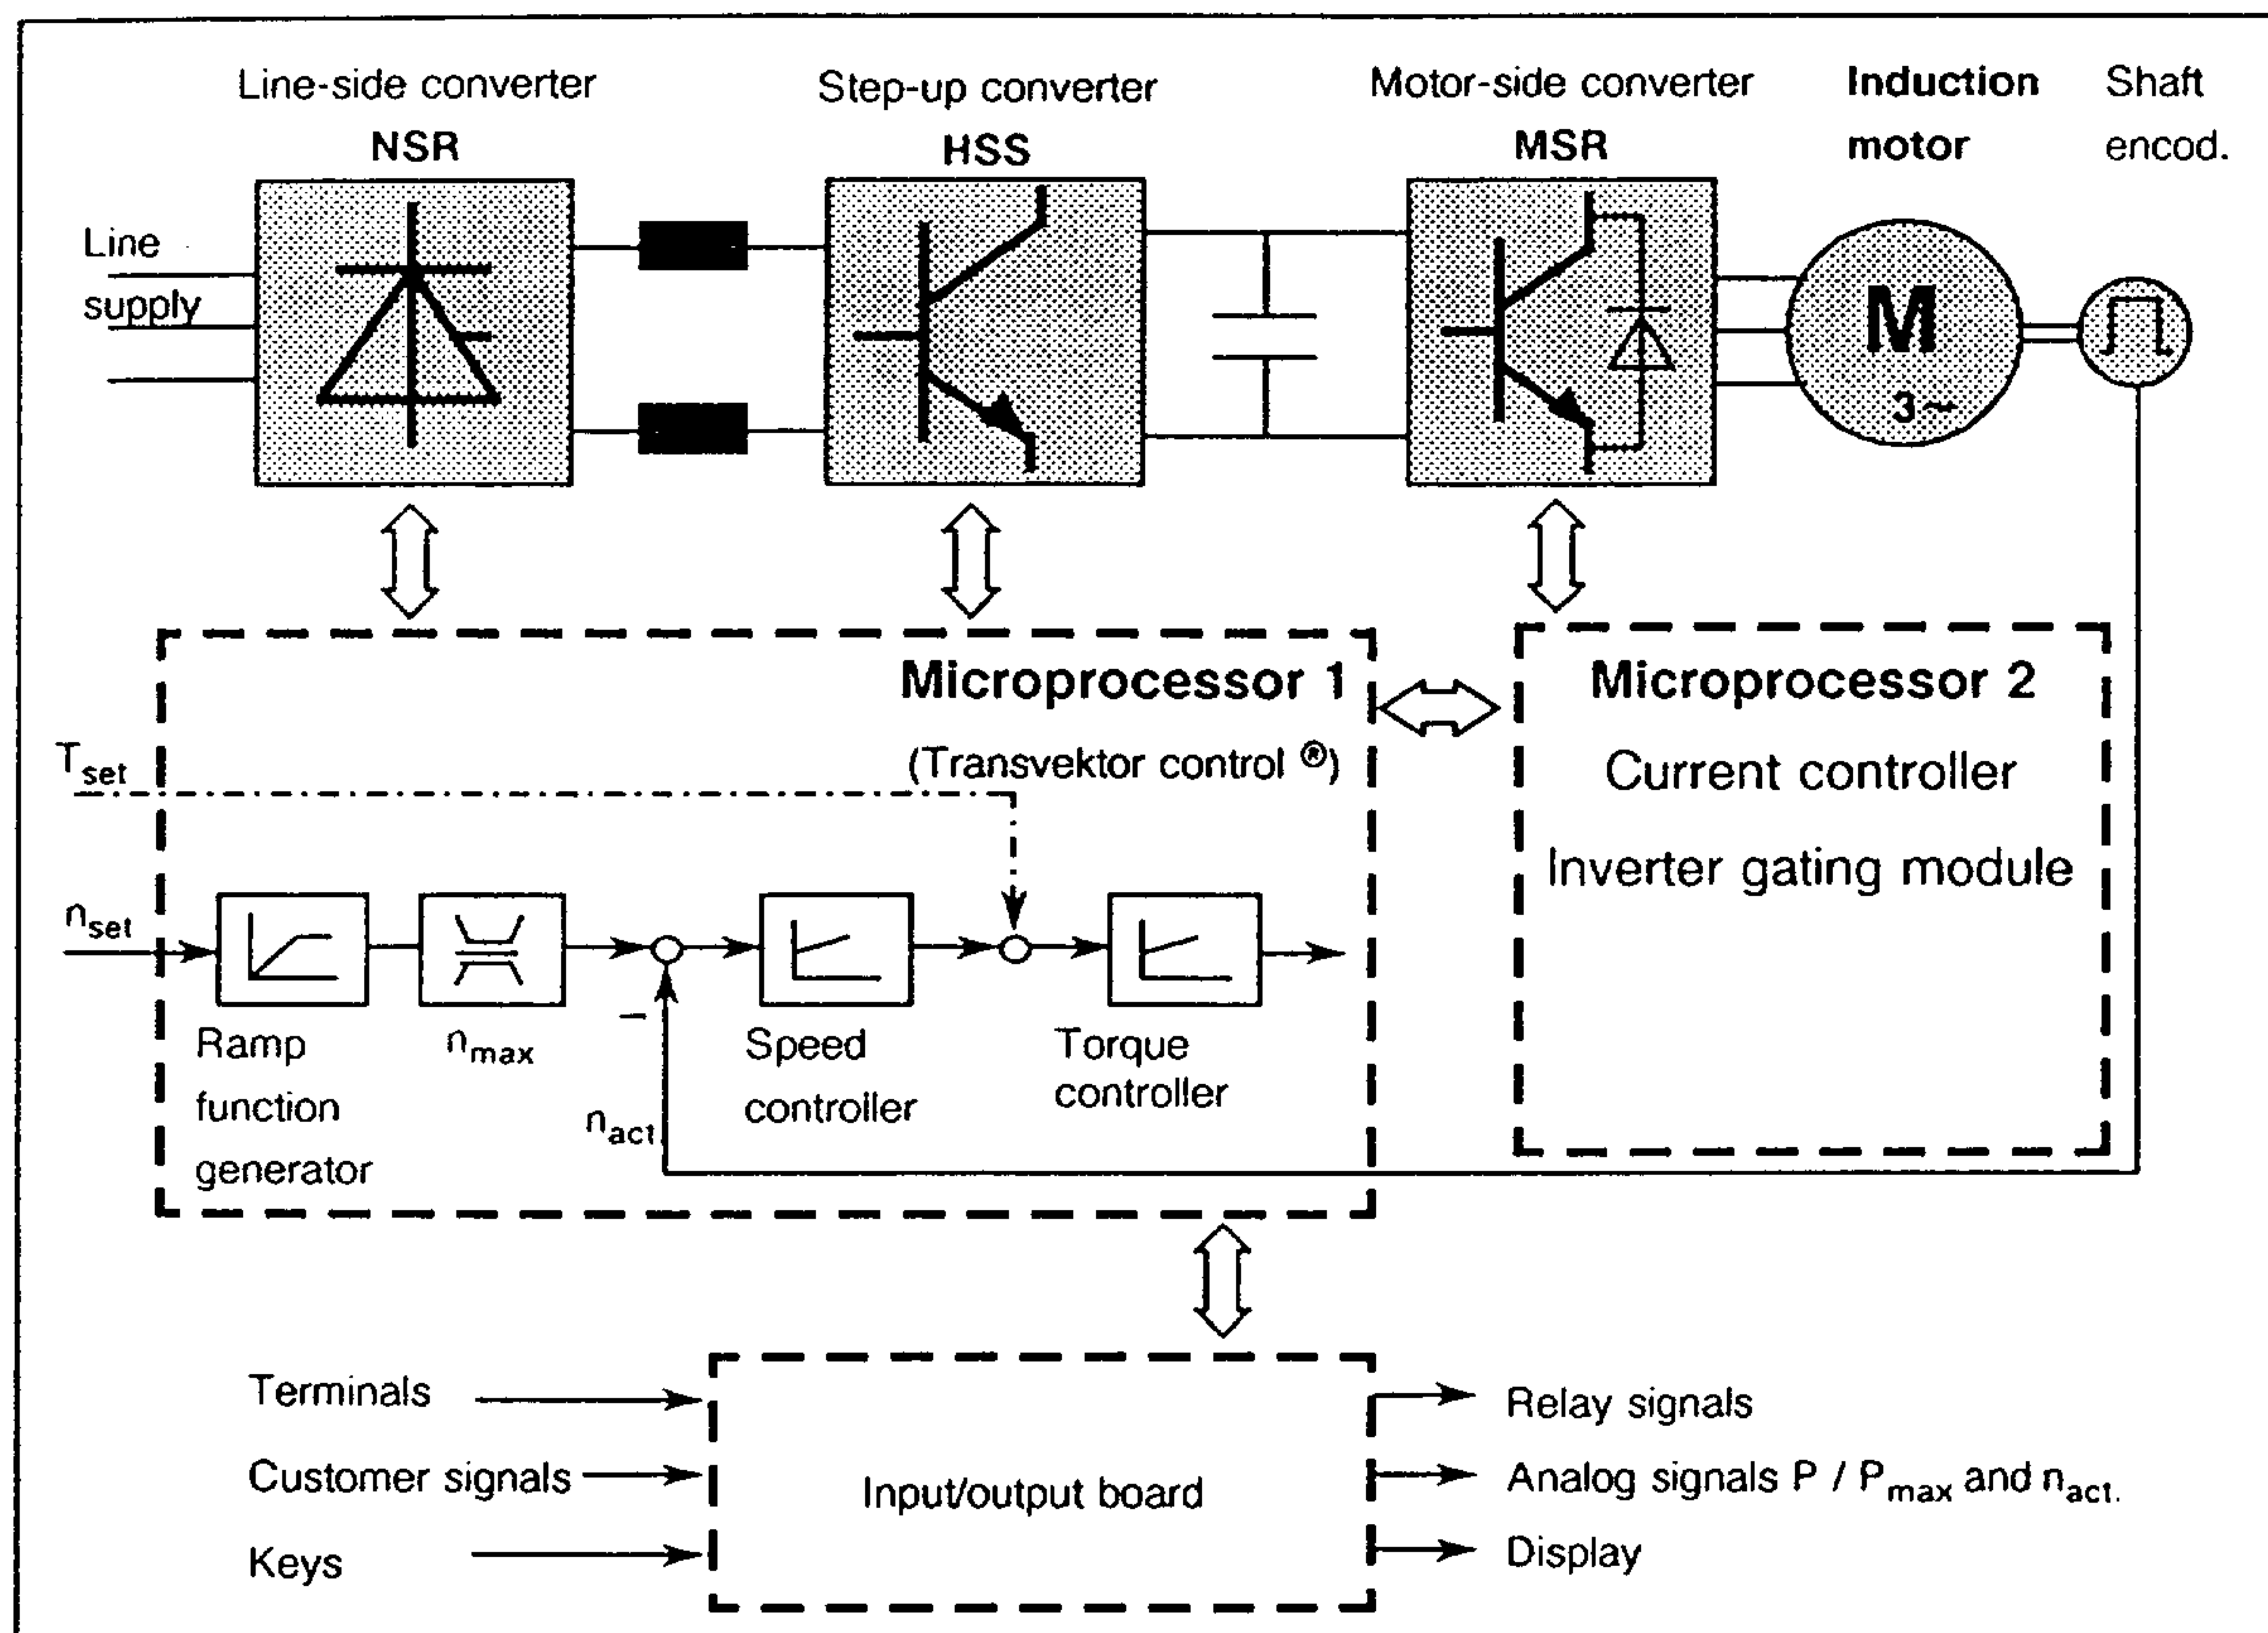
Line-side converter
NSR

Step-up converter
HSS

Motor-side converter
MSR

Induction motor

Shaft encod.

Line supply

M
3~

Microprocessor 1
(Transvektor control ®)

Microprocessor 2
Current controller
Inverter gating module

$T_{set}$

$n_{set}$

Ramp function generator

$n_{max}$

–

$n_{act}$

Speed controller

Torque controller

Terminals

Customer signals

Keys

Input/output board

Relay signals

Analog signals $P$ / $P_{max}$ and $n_{act.}$

Display